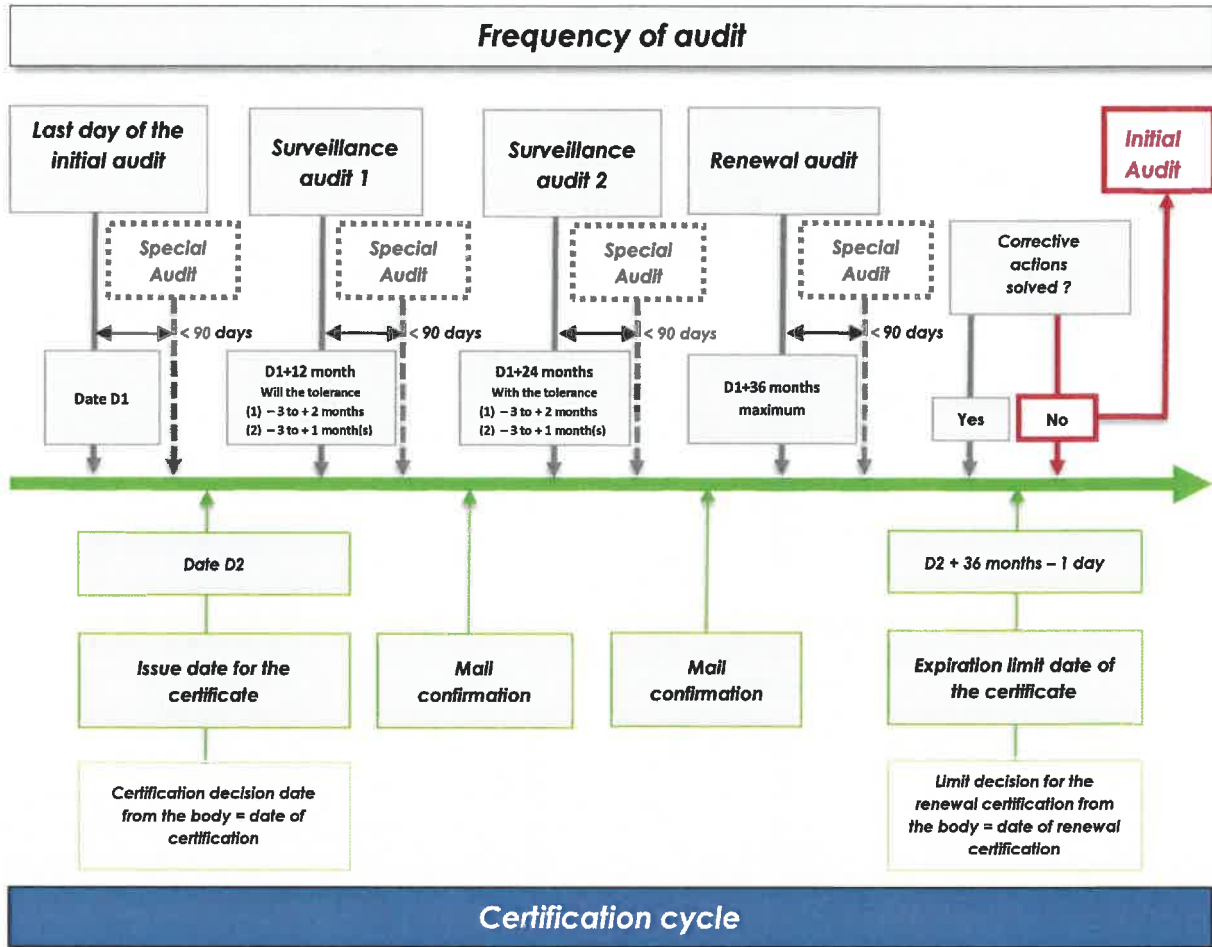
Frequency of audit

Last day of the initial audit

Surveillance audit 1

Surveillance audit 2

Renewal audit

Initial Audit

Special Audit

Special Audit

Special Audit

Special Audit

Corrective actions solved ?

< 90 days

< 90 days

< 90 days

< 90 days

Date D1

D1+12 month
Will the tolerance
(1) – 3 to + 2 months
(2) – 3 to + 1 month(s)

D1+24 months
With the tolerance
(1) – 3 to + 2 months
(2) – 3 to + 1 month(s)

D1+36 months maximum

Yes

No

Date D2

Issue date for the certificate

Certification decision date from the body = date of certification

Mail confirmation

Mail confirmation

D2 + 36 months – 1 day

Expiration limit date of the certificate

Limit decision for the renewal certification from the body = date of renewal certification

Certification cycle